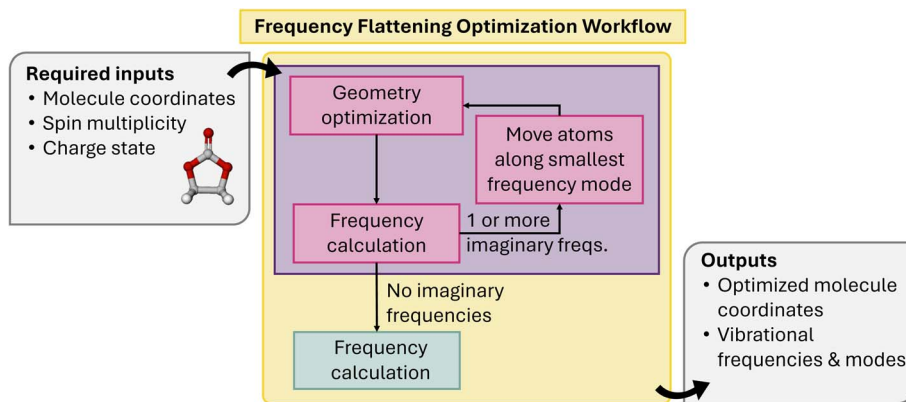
Frequency Flattening Optimization Workflow

Required inputs
• Molecule coordinates
• Spin multiplicity
• Charge state

Geometry optimization

Move atoms along smallest frequency mode

Frequency calculation

1 or more imaginary freqs.

No imaginary frequencies

Frequency calculation

Outputs
• Optimized molecule coordinates
• Vibrational frequencies & modes